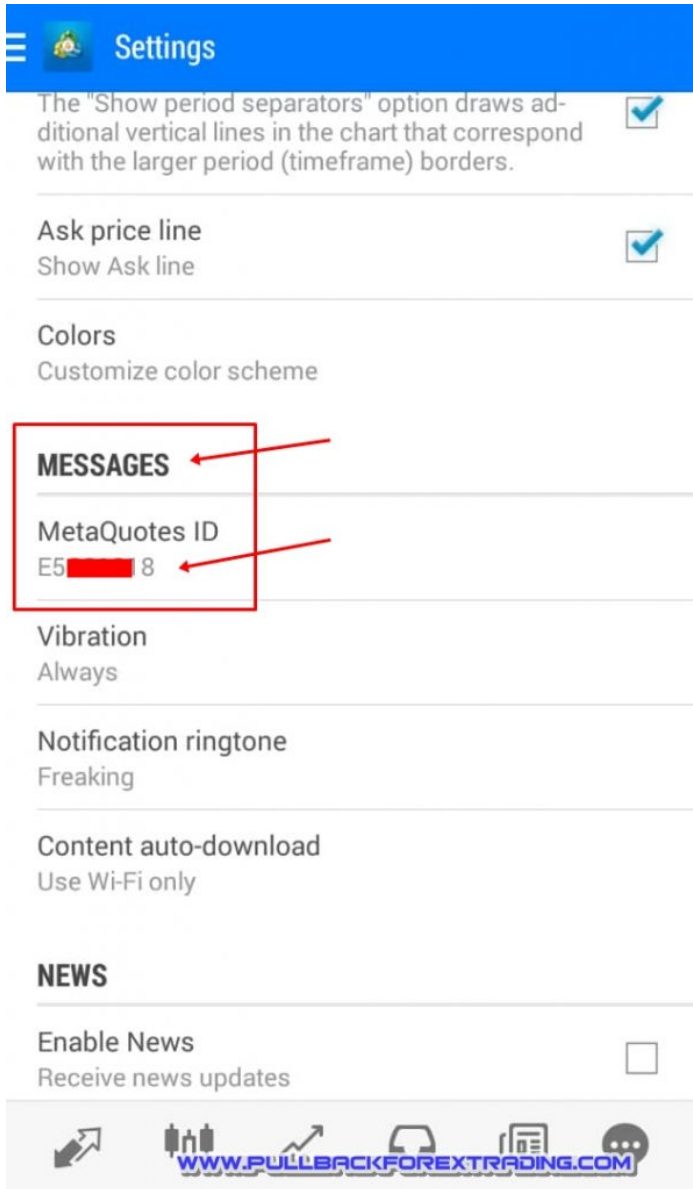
Settings

The "Show period separators" option draws additional vertical lines in the chart that correspond with the larger period (timeframe) borders.

Ask price line
Show Ask line

Colors
Customize color scheme

MESSAGES

MetaQuotes ID
E5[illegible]8

Vibration
Always

Notification ringtone
Freaking

Content auto-download
Use Wi-Fi only

NEWS

Enable News
Receive news updates

WWW.PULLBACKFOREXTRADING.COM